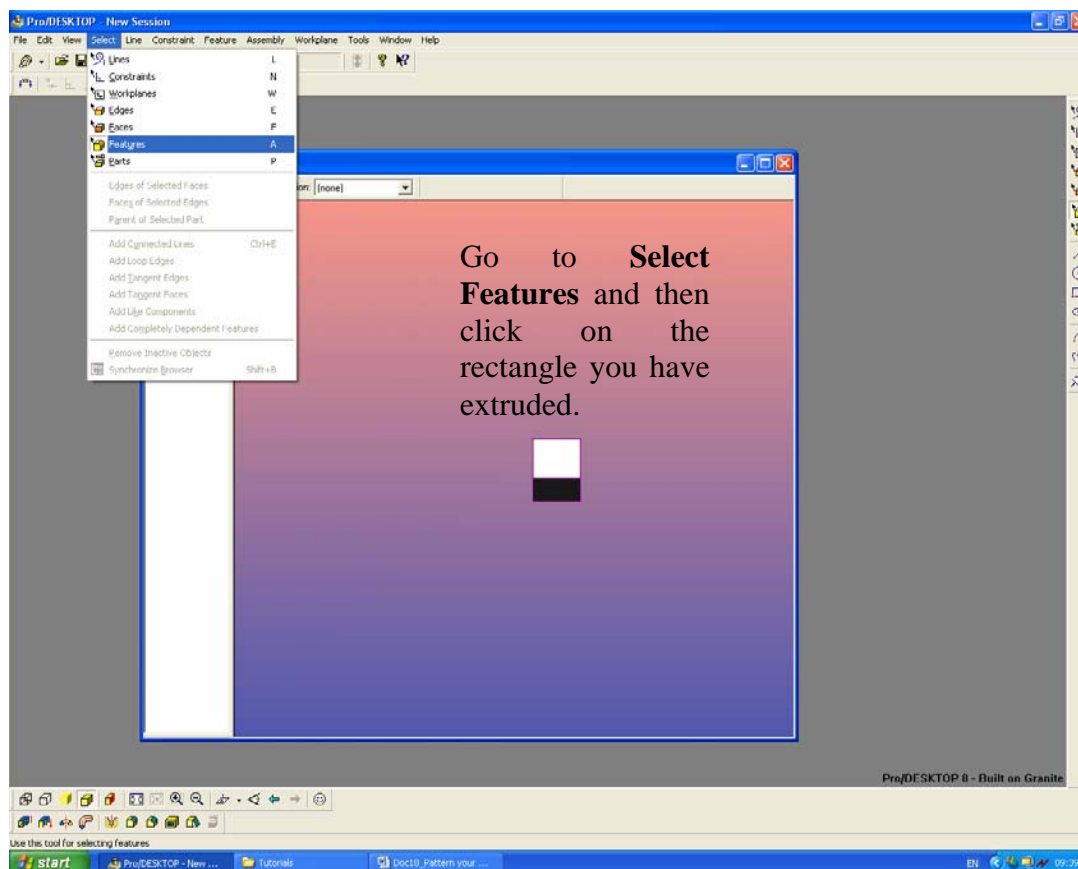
Pro/DESKTOP - New Session

File Edit View Select Line Constraint Feature Assembly Workplane Tools Window Help

Lines L
Constraints N
Workplanes W
Edges E
Faces F
Features A
Parts P

Edges of Selected Faces
Faces of Selected Edges
Parent of Selected Part

Add Connected Lines Ctrl+E
Add Loop Edges
Add Tangent Edges
Add Tangent Faces
Add Like Components
Add Completely Dependent Features

Remove Inactive Objects
Synchronize Browser Shift+B

[none]

Go to **Select Features** and then click on the rectangle you have extruded.

Pro/DESKTOP 8 - Built on Granite

Use this tool for selecting features

start Pro/DESKTOP - New ... Tutorials Doc10_Pattern your ...

EN 09:3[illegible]